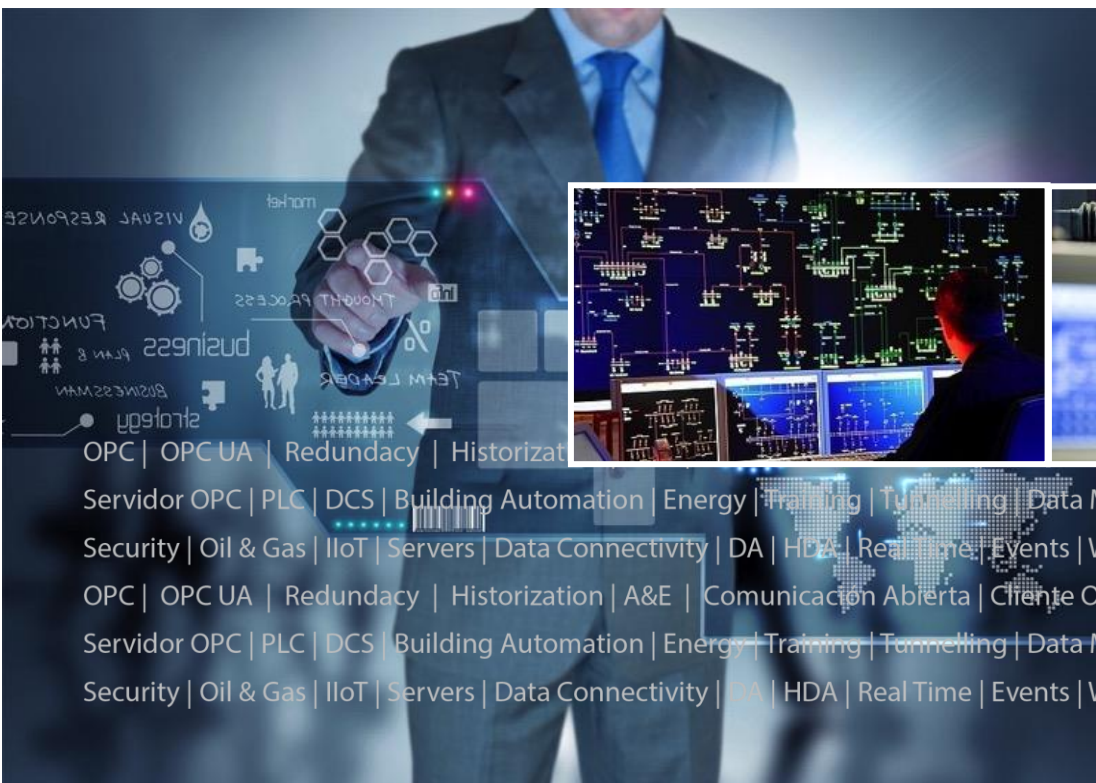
VISUAL RESPONSE

market

FUNCTION

business

PLAN B

THOUGHT PROCESS

TEAM LEADER

BUSINESSMAN

strategy

OPC | OPC UA | Redundacy | Historizat

Servidor OPC | PLC | DCS | Building Automation | Energy | Training | Tunnelling | Data M

Security | Oil & Gas | IIoT | Servers | Data Connectivity | DA | HDA | Real Time | Events | W

OPC | OPC UA | Redundacy | Historization | A&E | Comunicacion Abierta | Cliente O

Servidor OPC | PLC | DCS | Building Automation | Energy | Training | Tunnelling | Data M

Security | Oil & Gas | IIoT | Servers | Data Connectivity | DA | HDA | Real Time | Events | W